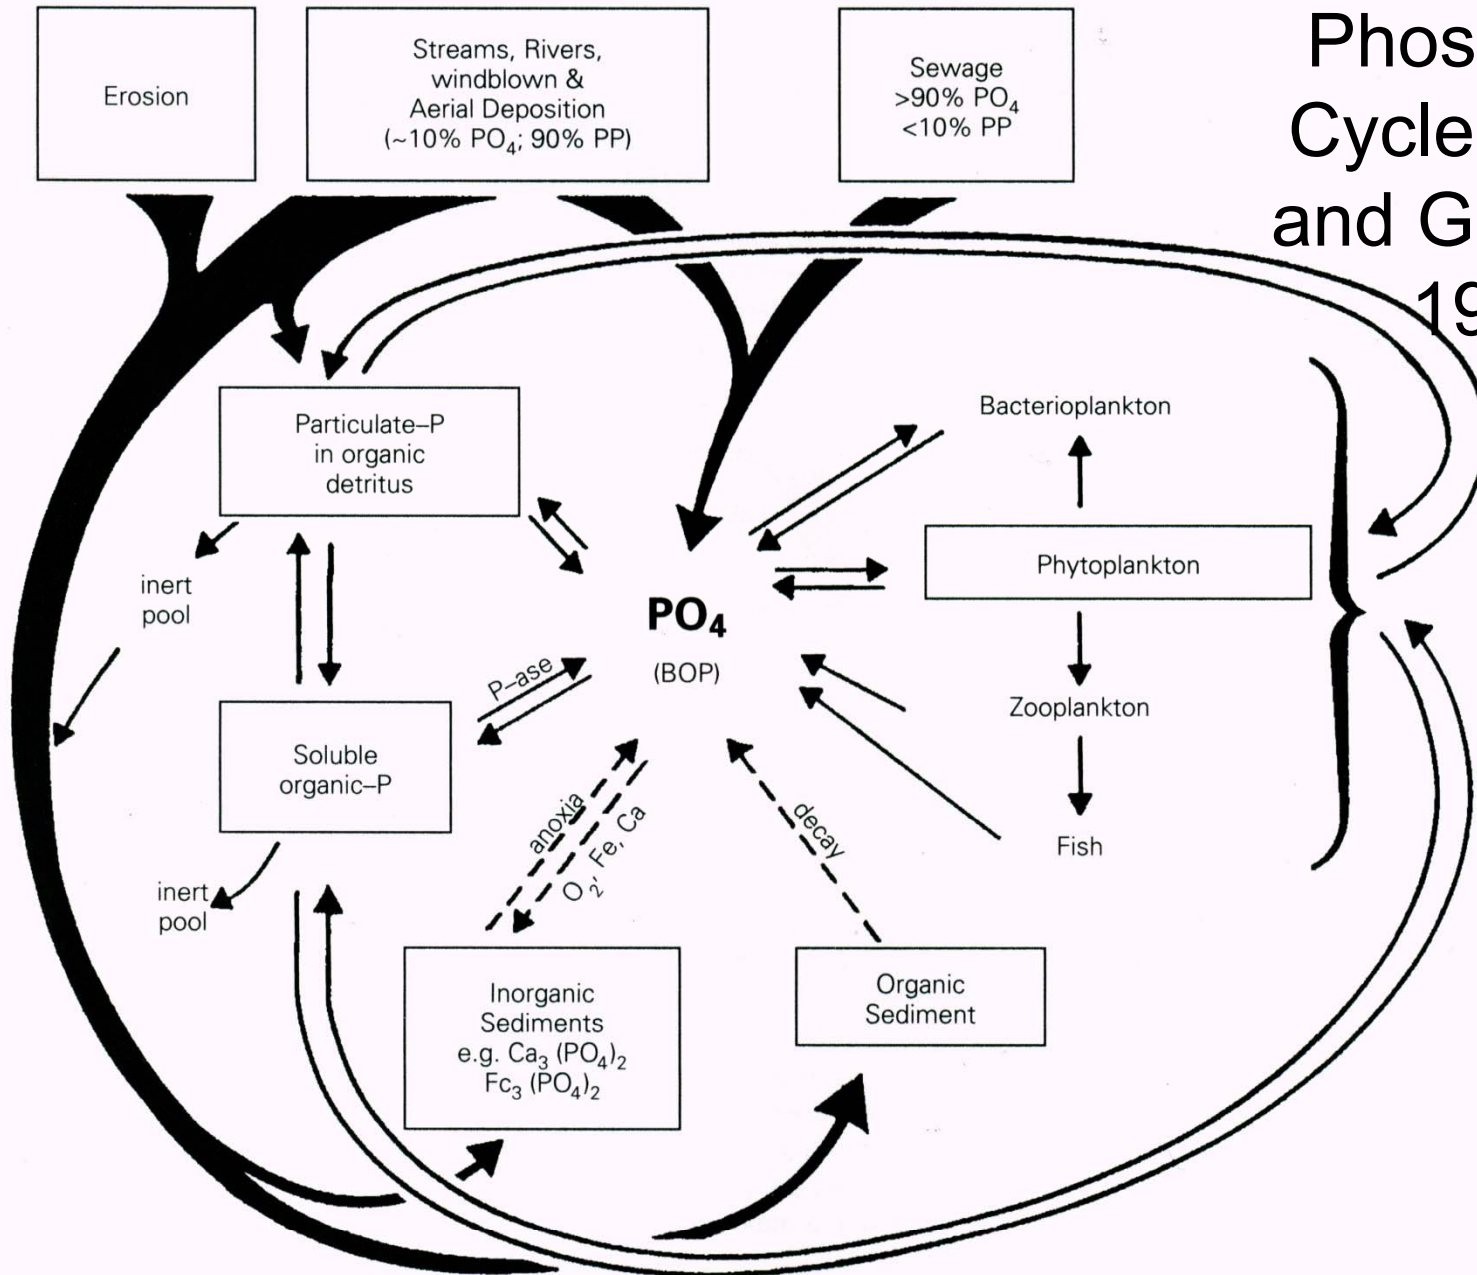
Erosion

Streams, Rivers, windblown & Aerial Deposition (~10% $PO_4$; 90% PP)

Sewage >90% $PO_4$ <10% PP

Phos
Cycle
and G
19

Particulate–P in organic detritus

Bacterioplankton

Phytoplankton

inert pool

$PO_4$

(BOP)

P–ase

Soluble organic–P

Zooplankton

Fish

anoxia

$O_2$, Fe, Ca

decay

inert pool

Inorganic Sediments e.g. $Ca_3 (PO_4)_2$ $Fc_3 (PO_4)_2$

Organic Sediment